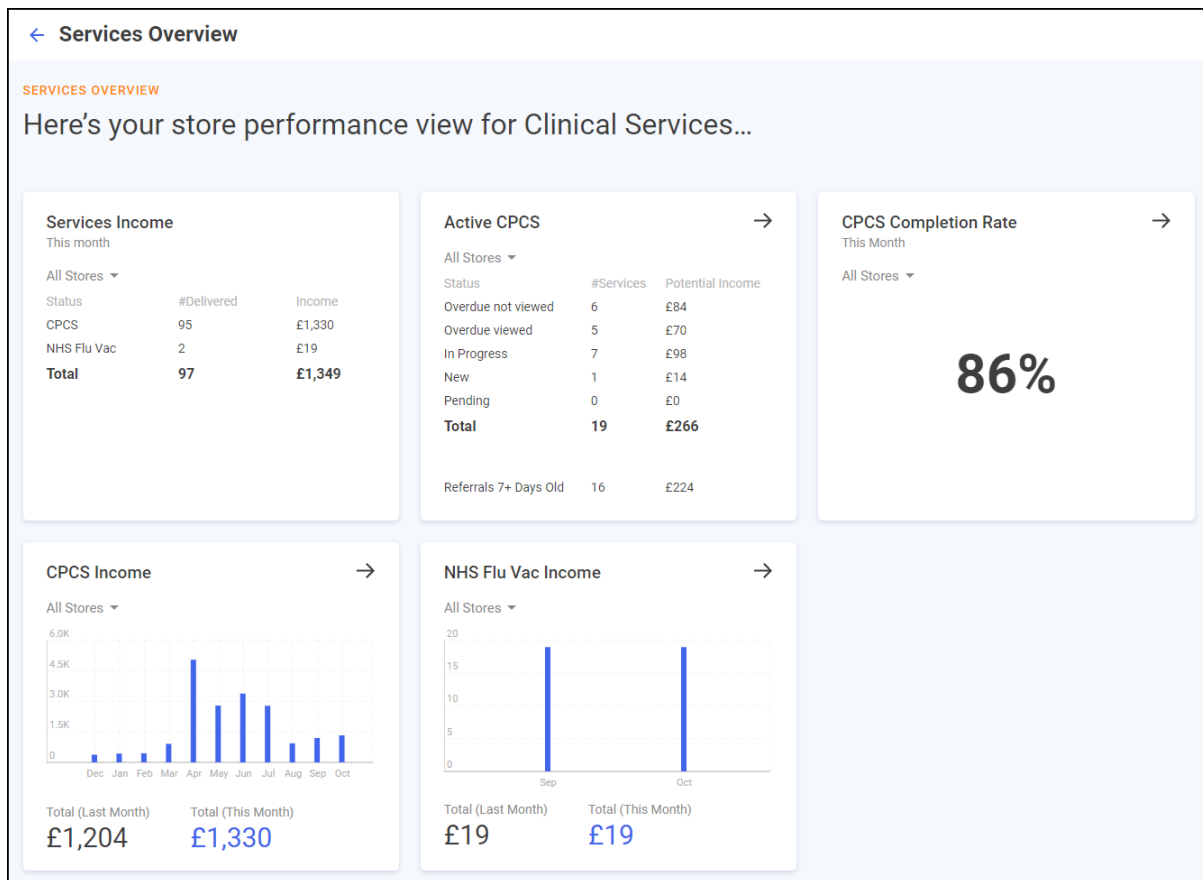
← Services Overview

SERVICES OVERVIEW

Here's your store performance view for Clinical Services...

Services Income
This month

All Stores ▾

| Status | #Delivered | Income |
|---|---|---|
| CPCS | 95 | £1,330 |
| NHS Flu Vac | 2 | £19 |
| **Total** | **97** | **£1,349** |

Active CPCS →

All Stores ▾

| Status | #Services | Potential Income |
|---|---|---|
| Overdue not viewed | 6 | £84 |
| Overdue viewed | 5 | £70 |
| In Progress | 7 | £98 |
| New | 1 | £14 |
| Pending | 0 | £0 |
| **Total** | **19** | **£266** |
| Referrals 7+ Days Old | 16 | £224 |

CPCS Completion Rate →
This Month

All Stores ▾

86%

CPCS Income →

All Stores ▾

6.0K
4.5K
3.0K
1.5K
0
Dec Jan Feb Mar Apr May Jun Jul Aug Sep Oct

Total (Last Month)
£1,204

Total (This Month)
£1,330

NHS Flu Vac Income →

All Stores ▾

20
15
10
5
0
Sep Oct

Total (Last Month)
£19

Total (This Month)
£19